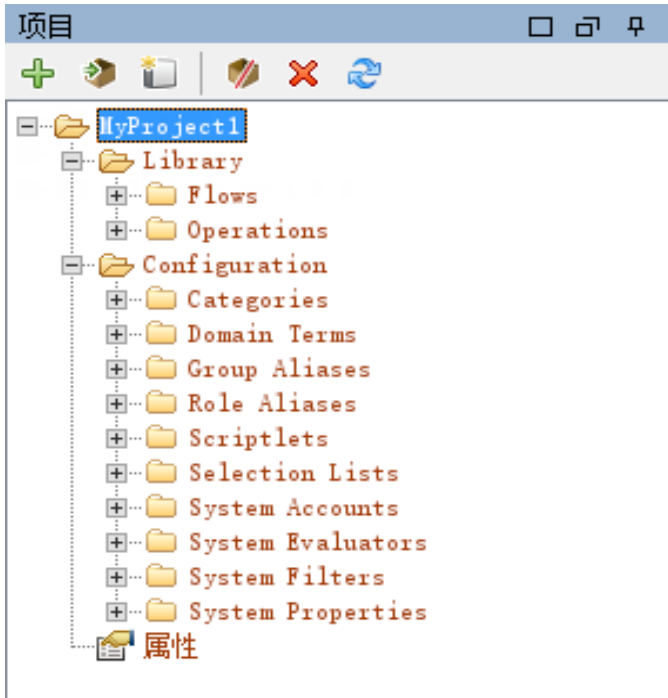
项目

MyProject1
Library
Flows
Operations
Configuration
Categories
Domain Terms
Group Aliases
Role Aliases
Scriptlets
Selection Lists
System Accounts
System Evaluators
System Filters
System Properties
属性